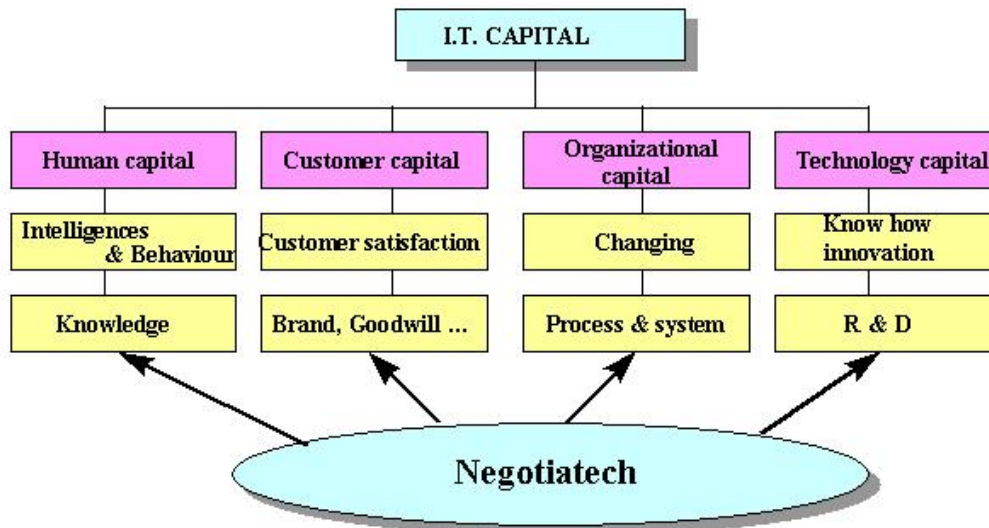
I.T. CAPITAL

Human capital

Intelligences & Behaviour

Knowledge

Customer capital

Customer satisfaction

Brand, Goodwill ...

Organizational capital

Changing

Process & system

Technology capital

Know how innovation

R & D

Negotiatech